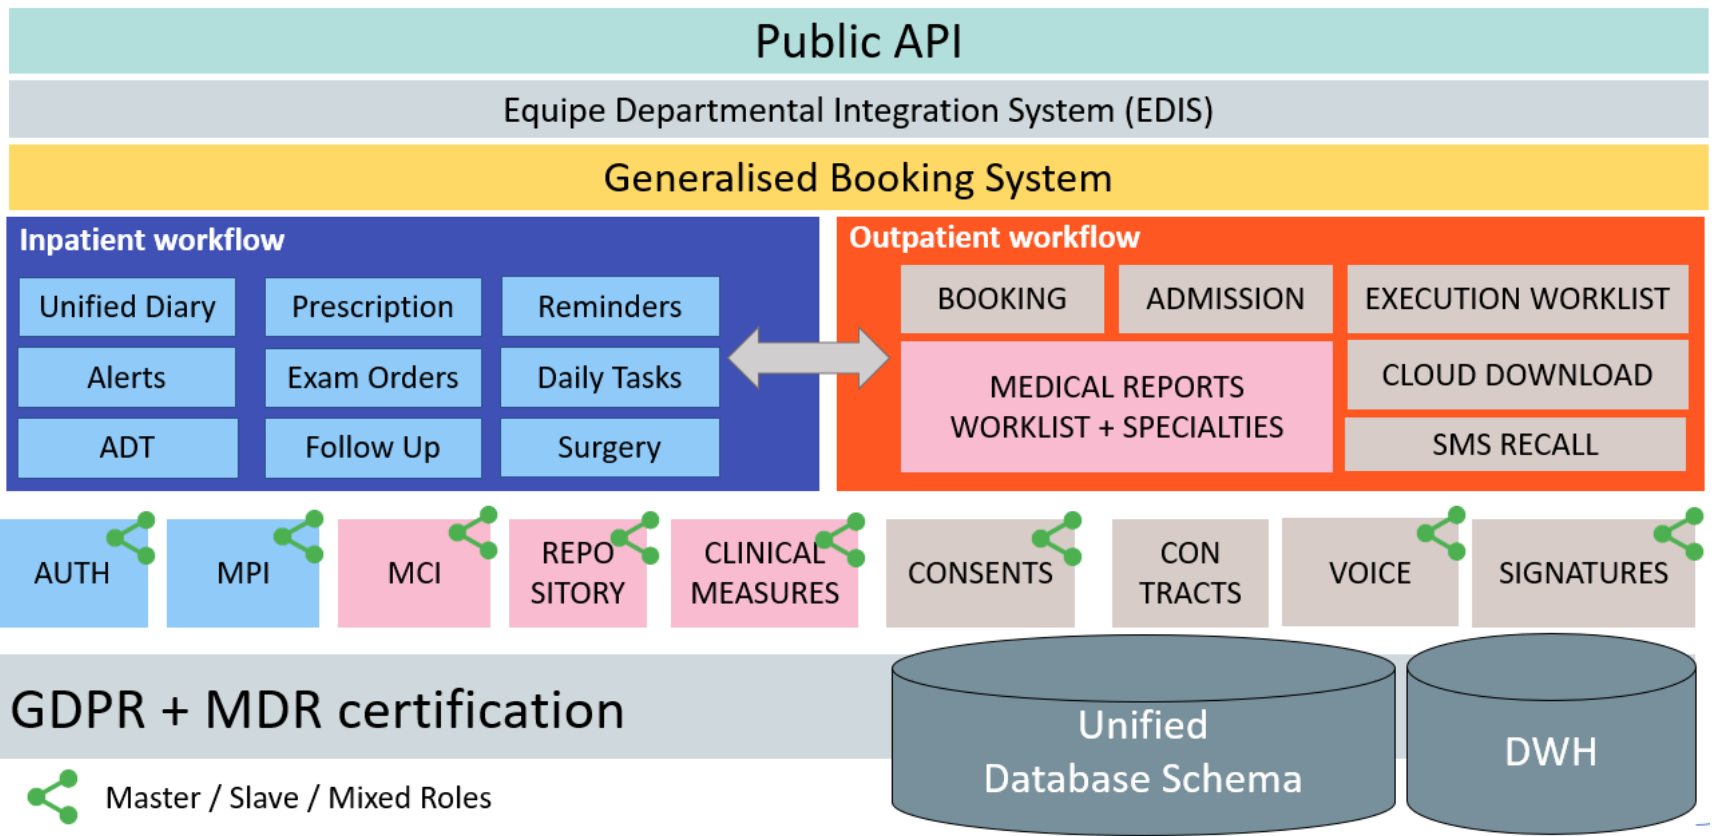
Public API

Equipe Departmental Integration System (EDIS)

Generalised Booking System

Inpatient workflow

Unified Diary

Prescription

Reminders

Alerts

Exam Orders

Daily Tasks

ADT

Follow Up

Surgery

Outpatient workflow

BOOKING

ADMISSION

EXECUTION WORKLIST

MEDICAL REPORTS WORKLIST + SPECIALTIES

CLOUD DOWNLOAD

SMS RECALL

AUTH

MPI

MCI

REPO SITORY

CLINICAL MEASURES

CONSENTS

CON TRACTS

VOICE

SIGNATURES

GDPR + MDR certification

Unified Database Schema

DWH

Master / Slave / Mixed Roles